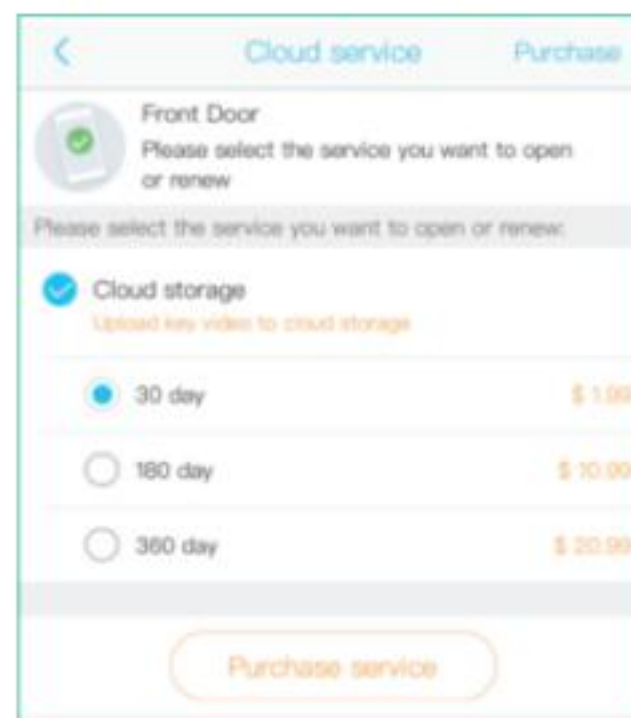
<
Cloud service
Purchase

Front Door
Please select the service you want to open or renew

Please select the service you want to open or renew:

Cloud storage
Upload key video to cloud storage

30 day
$ 1.99

180 day
$ 10.99

360 day
$ 20.99

Purchase service